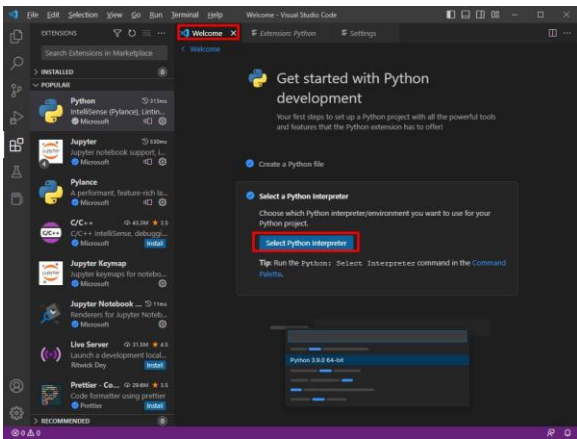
File Edit Selection View Go Run Terminal Help

Welcome - Visual Studio Code

EXTENSIONS

Search Extensions in Marketplace

INSTALLED 0

POPULAR

Python 313ms
IntelliSense (Pylance), Lintin...
Microsoft

Jupyter 530ms
Jupyter notebook support, i...
Microsoft

Pylance
A performant, feature-rich la...
Microsoft

C/C++ 41.3M 3.5
C/C++ IntelliSense, debuggi...
Microsoft Install

Jupyter Keymap
Jupyter keymaps for notebo...
Microsoft

Jupyter Notebook ... 11ms
Renderers for Jupyter Noteb...
Microsoft

Live Server 31.5M 4.5
Launch a development local...
Ritwick Dey Install

Prettier - Co... 29.8M 3.5
Code formatter using prettier
Prettier Install

RECOMMENDED 0

Welcome ×

Extension: Python

Settings

< Welcome

Get started with Python development

Your first steps to set up a Python project with all the powerful tools and features that the Python extension has to offer!

Create a Python file

Select a Python Interpreter

Choose which Python interpreter/environment you want to use for your Python project.

Select Python Interpreter

Tip: Run the Python: Select Interpreter command in the Command Palette.

Python 3.9.0 64-bit

⊗ 0 ⚠ 0